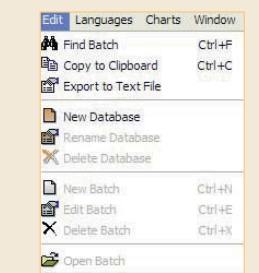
Edit Languages Charts Window

Find Batch Ctrl+F
Copy to Clipboard Ctrl+C
Export to Text File

New Database
Rename Database
Delete Database

New Batch Ctrl+N
Edit Batch Ctrl+E
Delete Batch Ctrl+X

Open Batch